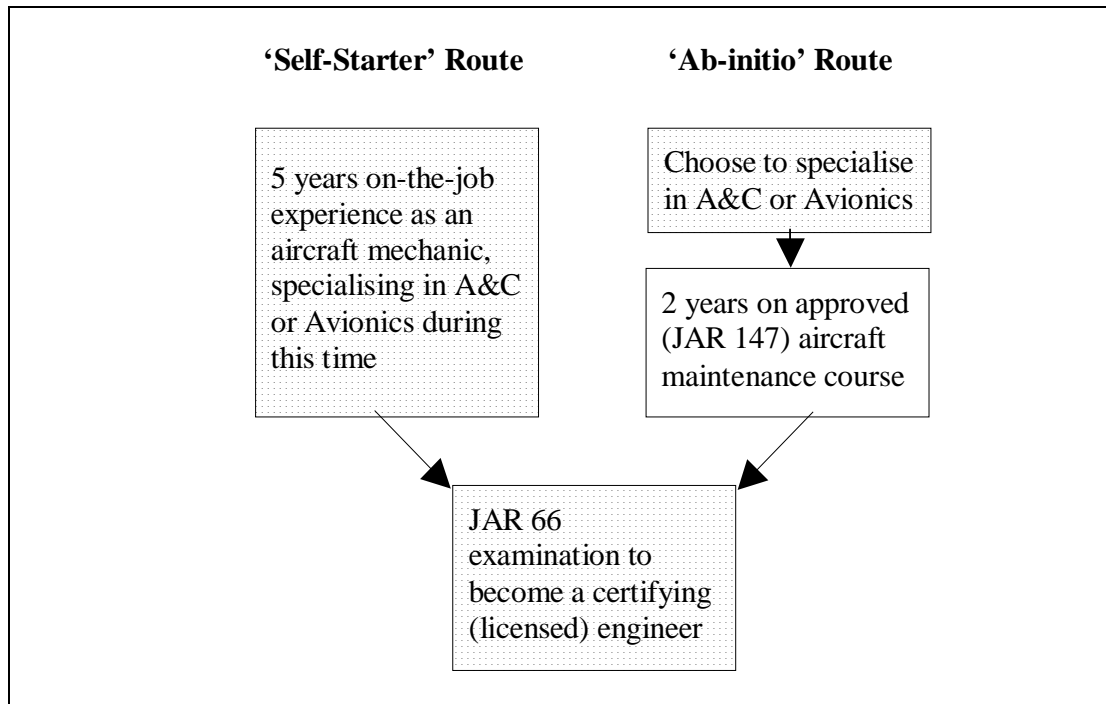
'Self-Starter' Route

'Ab-initio' Route

5 years on-the-job experience as an aircraft mechanic, specialising in A&C or Avionics during this time

Choose to specialise in A&C or Avionics

2 years on approved (JAR 147) aircraft maintenance course

JAR 66 examination to become a certifying (licensed) engineer